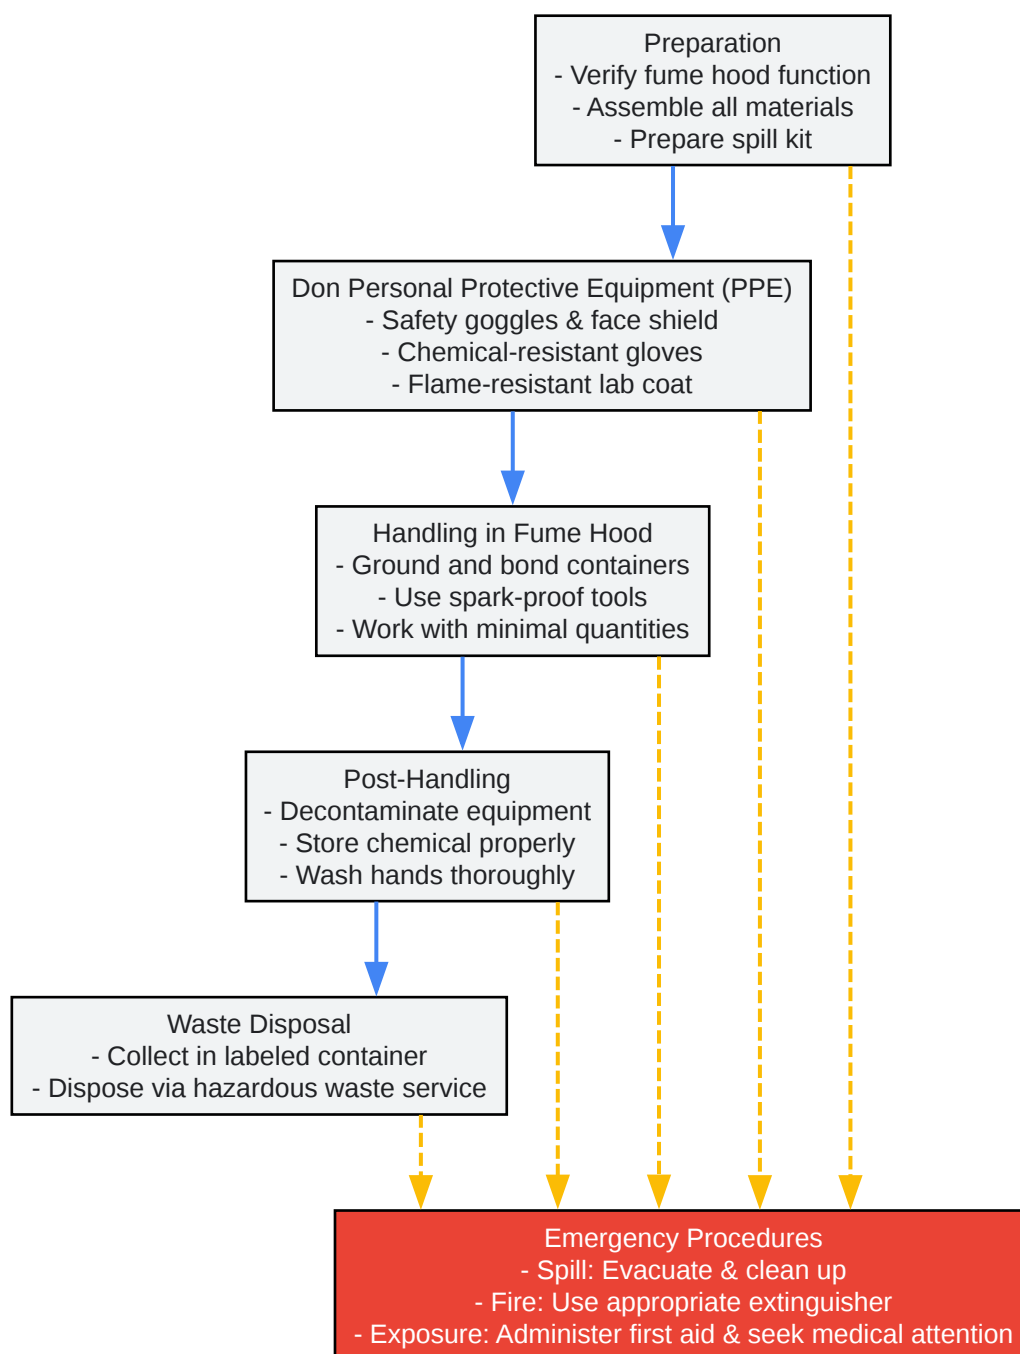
Preparation
- Verify fume hood function
- Assemble all materials
- Prepare spill kit

Don Personal Protective Equipment (PPE)
- Safety goggles & face shield
- Chemical-resistant gloves
- Flame-resistant lab coat

Handling in Fume Hood
- Ground and bond containers
- Use spark-proof tools
- Work with minimal quantities

Post-Handling
- Decontaminate equipment
- Store chemical properly
- Wash hands thoroughly

Waste Disposal
- Collect in labeled container
- Dispose via hazardous waste service

Emergency Procedures
- Spill: Evacuate & clean up
- Fire: Use appropriate extinguisher
- Exposure: Administer first aid & seek medical attention